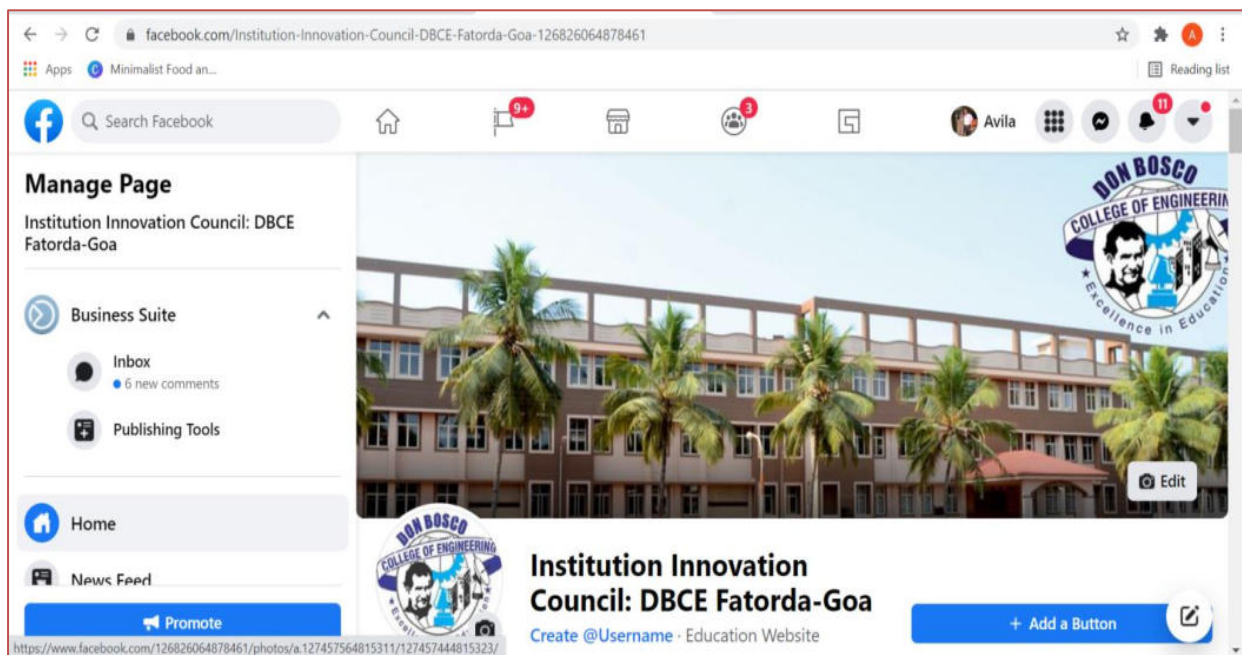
facebook.com/Institution-Innovation-Council-DBCE-Fatorda-Goa-126826064878461

Apps Minimalist Food an...

Reading list

Search Facebook

9+

3

Avila

11

Manage Page

Institution Innovation Council: DBCE Fatorda-Goa

Business Suite

Inbox

6 new comments

Publishing Tools

Home

News Feed

Promote

DON BOSCO COLLEGE OF ENGINEERING

Excellence in Education

Edit

DON BOSCO COLLEGE OF ENGINEERING

Institution Innovation Council: DBCE Fatorda-Goa

Create @Username · Education Website

+ Add a Button

https://www.facebook.com/126826064878461/photos/a.127457564815311/127457444815323/